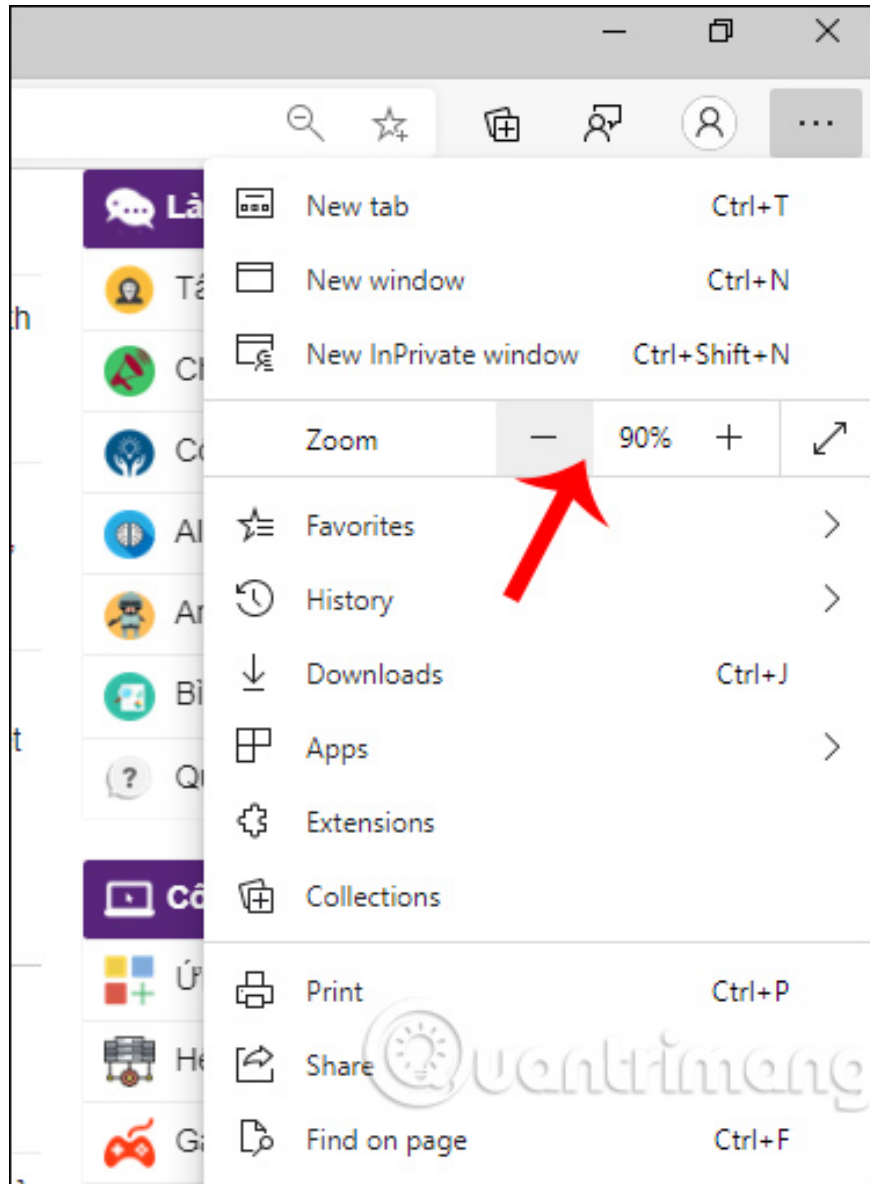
Là
Tâ
th
Cl
Co
Al
An
Bì
t
Qu
Cô
Ứ
He
Ga

New tab Ctrl+T
New window Ctrl+N
New InPrivate window Ctrl+Shift+N
Zoom — 90% +
Favorites
History
Downloads Ctrl+J
Apps
Extensions
Collections
Print Ctrl+P
Share
Find on page Ctrl+F

Quantrimang